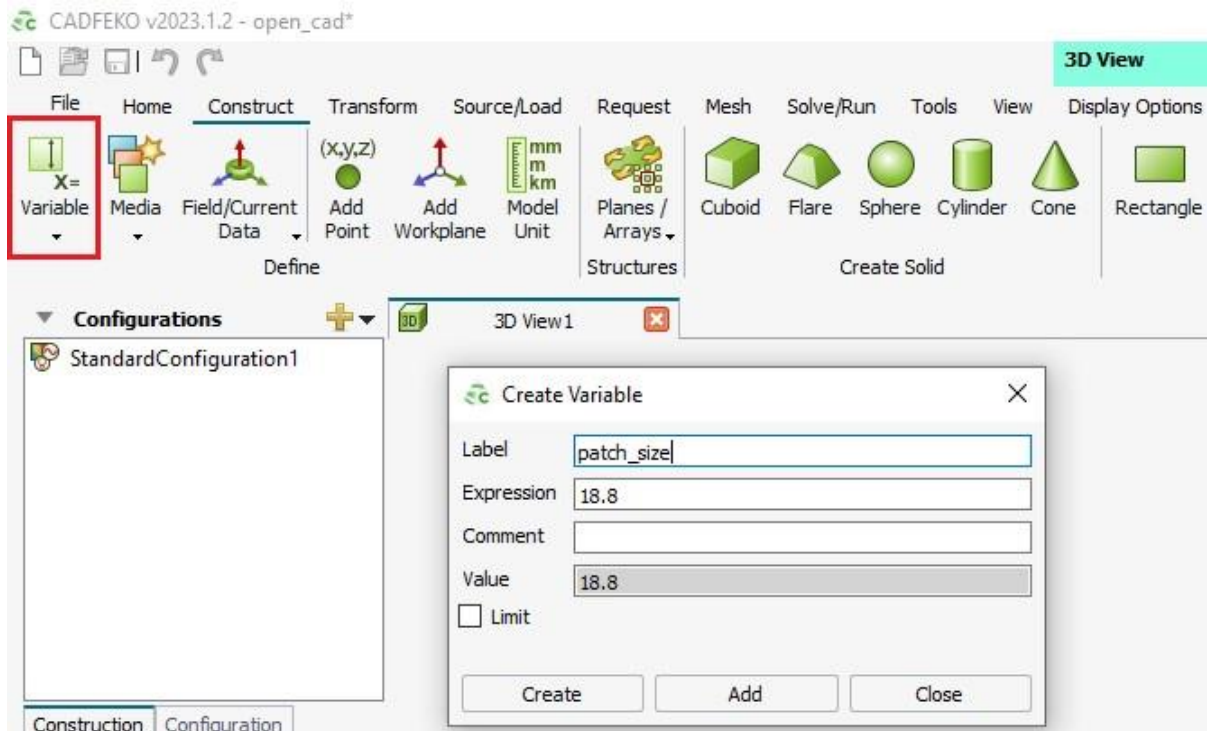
CADFEKO v2023.1.2 - open_cad*

3D View

File Home Construct Transform Source/Load Request Mesh Solve/Run Tools View Display Options

X=
Variable
Media
Field/Current Data
(x,y,z)
Add Point
Add Workplane
mm
m
km
Model Unit
Define
Planes / Arrays
Structures
Cuboid Flare Sphere Cylinder Cone
Create Solid
Rectangle

Configurations
StandardConfiguration1

3D
3D View1

Create Variable

| Label | patch_size |
|---|---|
| Expression | 18.8 |
| Comment | |
| Value | 18.8 |

Limit

Create Add Close

Construction Configuration